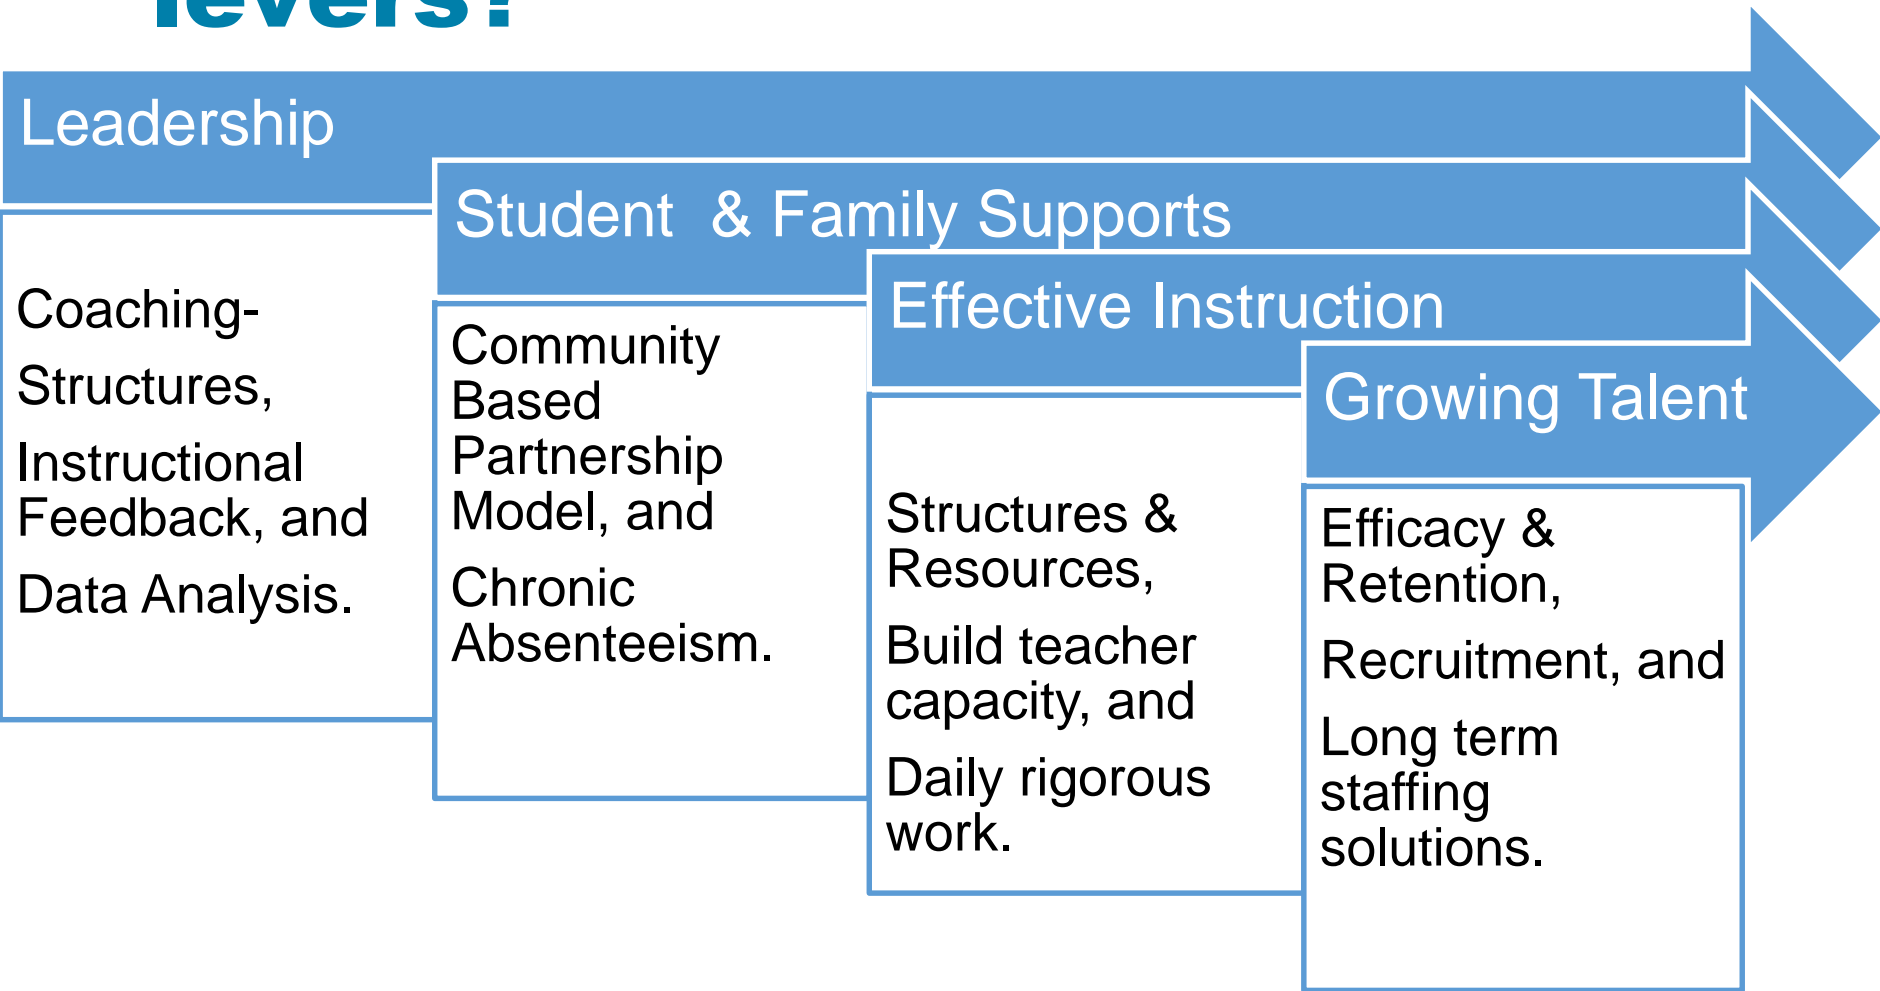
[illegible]

Leadership

Coaching-

Structures,

Instructional Feedback, and

Data Analysis.

Student & Family Supports

Community Based Partnership Model, and

Chronic Absenteeism.

Effective Instruction

Structures & Resources,

Build teacher capacity, and

Daily rigorous work.

Growing Talent

Efficacy & Retention,

Recruitment, and

Long term staffing solutions.